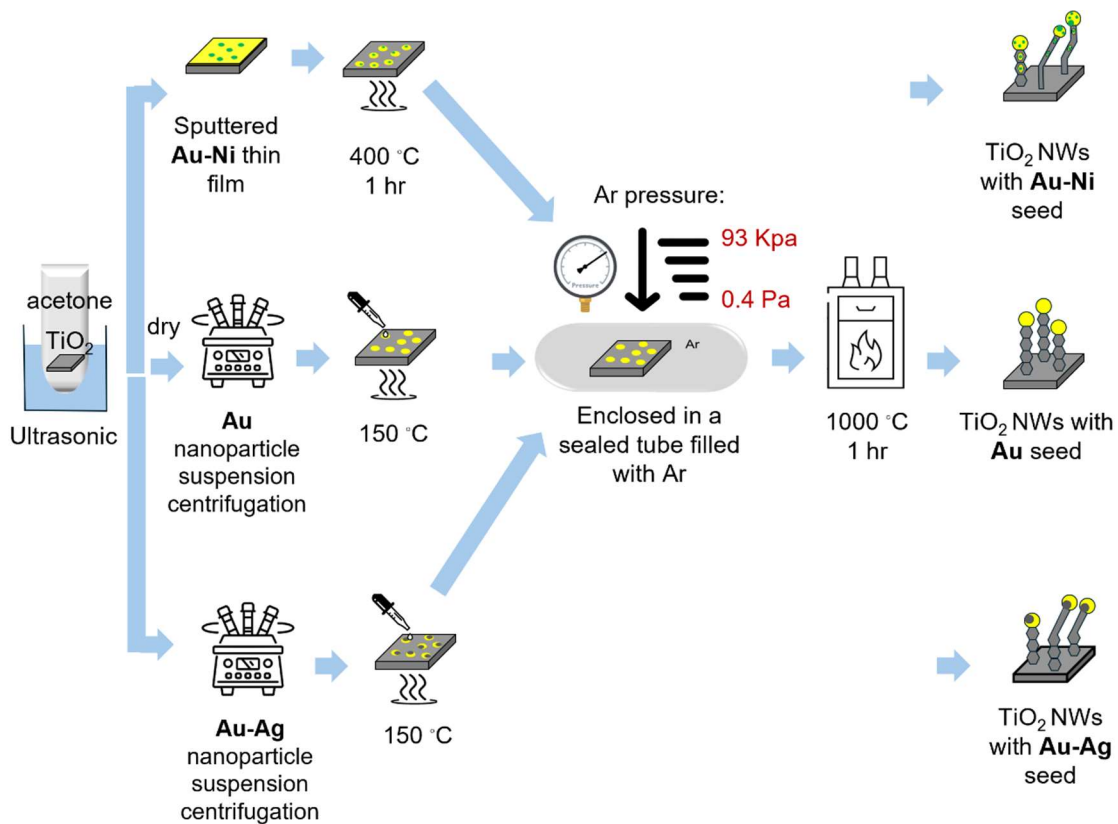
Sputtered **Au-Ni** thin film

400 °C
1 hr

$TiO_2$ NWs with **Au-Ni** seed

Ar pressure:

93 Kpa

0.4 Pa

Pressure

acetone

$TiO_2$

Ultrasonic

dry

**Au** nanoparticle suspension centrifugation

150 °C

Ar

Enclosed in a sealed tube filled with Ar

1000 °C
1 hr

$TiO_2$ NWs with **Au** seed

**Au-Ag** nanoparticle suspension centrifugation

150 °C

$TiO_2$ NWs with **Au-Ag** seed